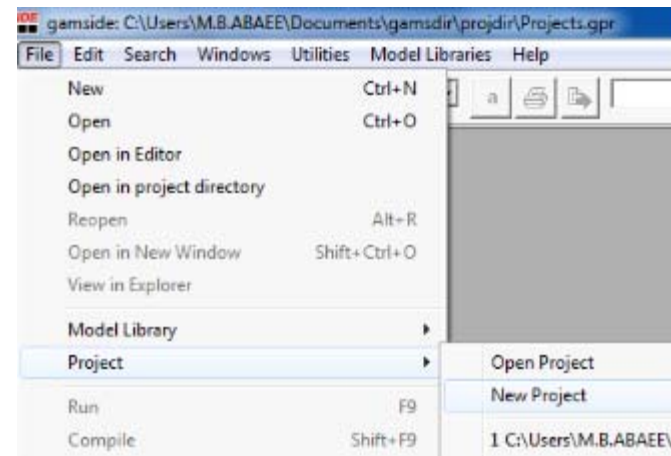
gamside: C:\Users\M.B.ABAEE\Documents\gamsdir\projdir\Projects.gpr

File Edit Search Windows Utilities Model Libraries Help

a

New Ctrl+N
Open Ctrl+O
Open in Editor
Open in project directory
Reopen Alt+R
Open in New Window Shift+Ctrl+O
View in Explorer
Model Library
Project
Run F9
Compile Shift+F9

Open Project
New Project
1 C:\Users\M.B.ABAEE\